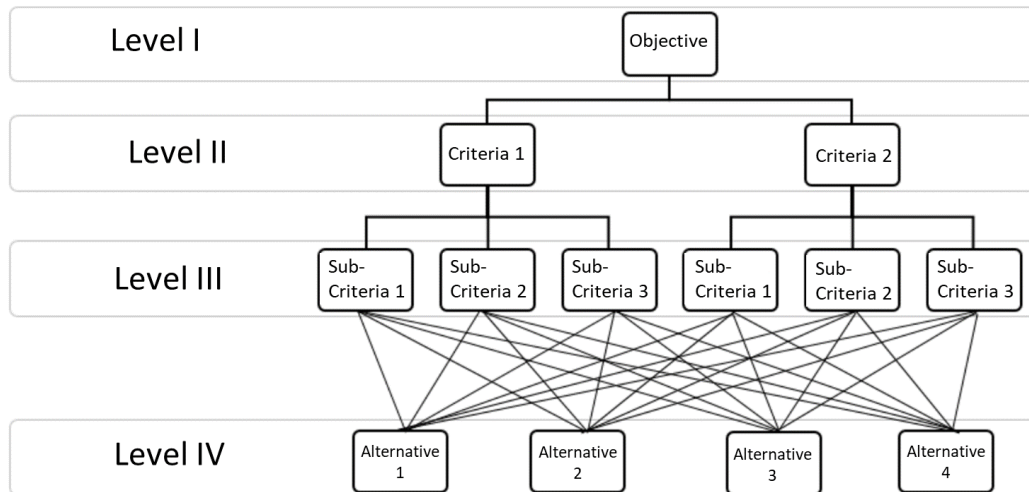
Level I

Objective

Level II

Criteria 1

Criteria 2

Level III

Sub-Criteria 1

Sub-Criteria 2

Sub-Criteria 3

Sub-Criteria 1

Sub-Criteria 2

Sub-Criteria 3

Level IV

Alternative 1

Alternative 2

Alternative 3

Alternative 4